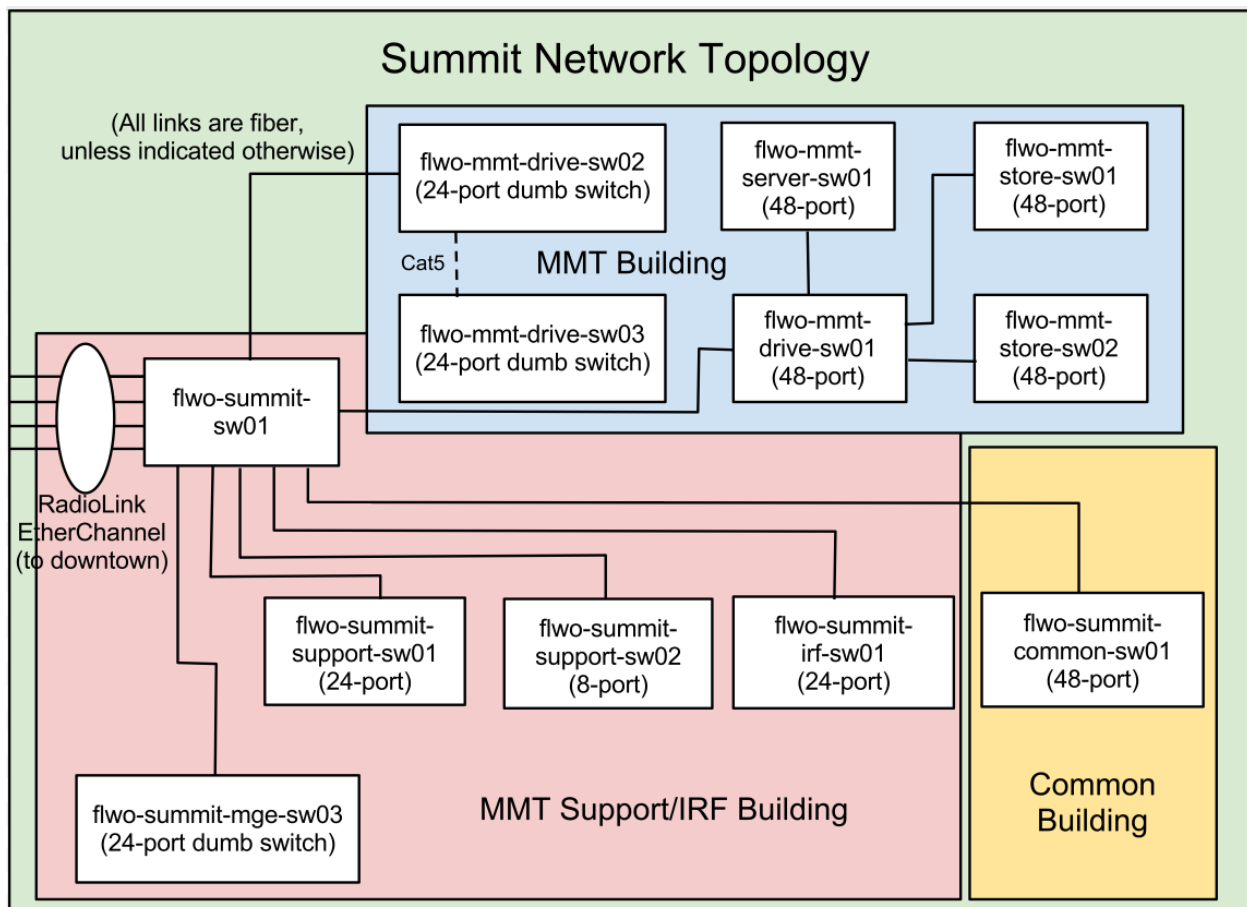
Summit Network Topology

(All links are fiber, unless indicated otherwise)

flwo-mmt-drive-sw02
(24-port dumb switch)

flwo-mmt-server-sw01
(48-port)

flwo-mmt-store-sw01
(48-port)

Cat5

MMT Building

flwo-mmt-drive-sw03
(24-port dumb switch)

flwo-mmt-drive-sw01
(48-port)

flwo-mmt-store-sw02
(48-port)

flwo-summit-sw01

RadioLink EtherChannel (to downtown)

flwo-summit-support-sw01
(24-port)

flwo-summit-support-sw02
(8-port)

flwo-summit-irf-sw01
(24-port)

flwo-summit-common-sw01
(48-port)

flwo-summit-mge-sw03
(24-port dumb switch)

MMT Support/IRF Building

Common Building